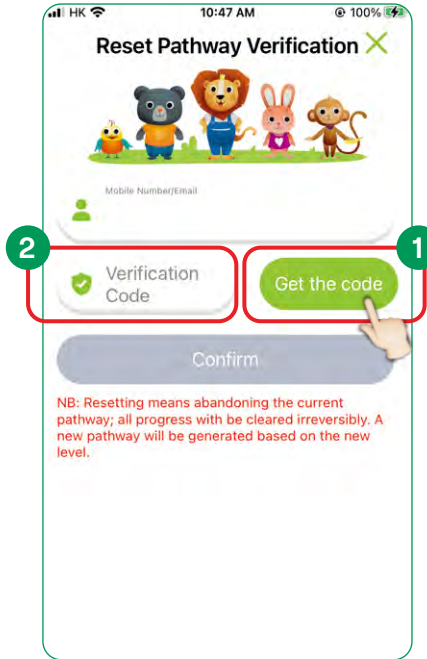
HK 10:47 AM 100%

Reset Pathway Verification

Mobile Number/Email

2

Verification Code

1

Get the code

Confirm

NB: Resetting means abandoning the current pathway; all progress with be cleared irreversibly. A new pathway will be generated based on the new level.